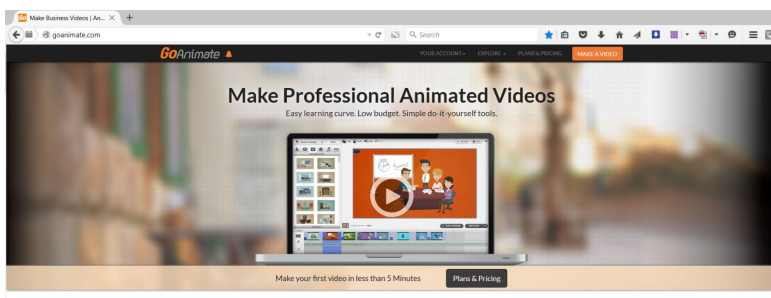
Make Business Videos | An... ×
goanimate.com
Search
GoAnimate
YOUR ACCOUNT ▾ EXPLORE ▾ PLANS & PRICING MAKE A VIDEO
Make Professional Animated Videos
Easy learning curve. Low budget. Simple do-it-yourself tools.
Make your first video in less than 5 Minutes
Plans & Pricing